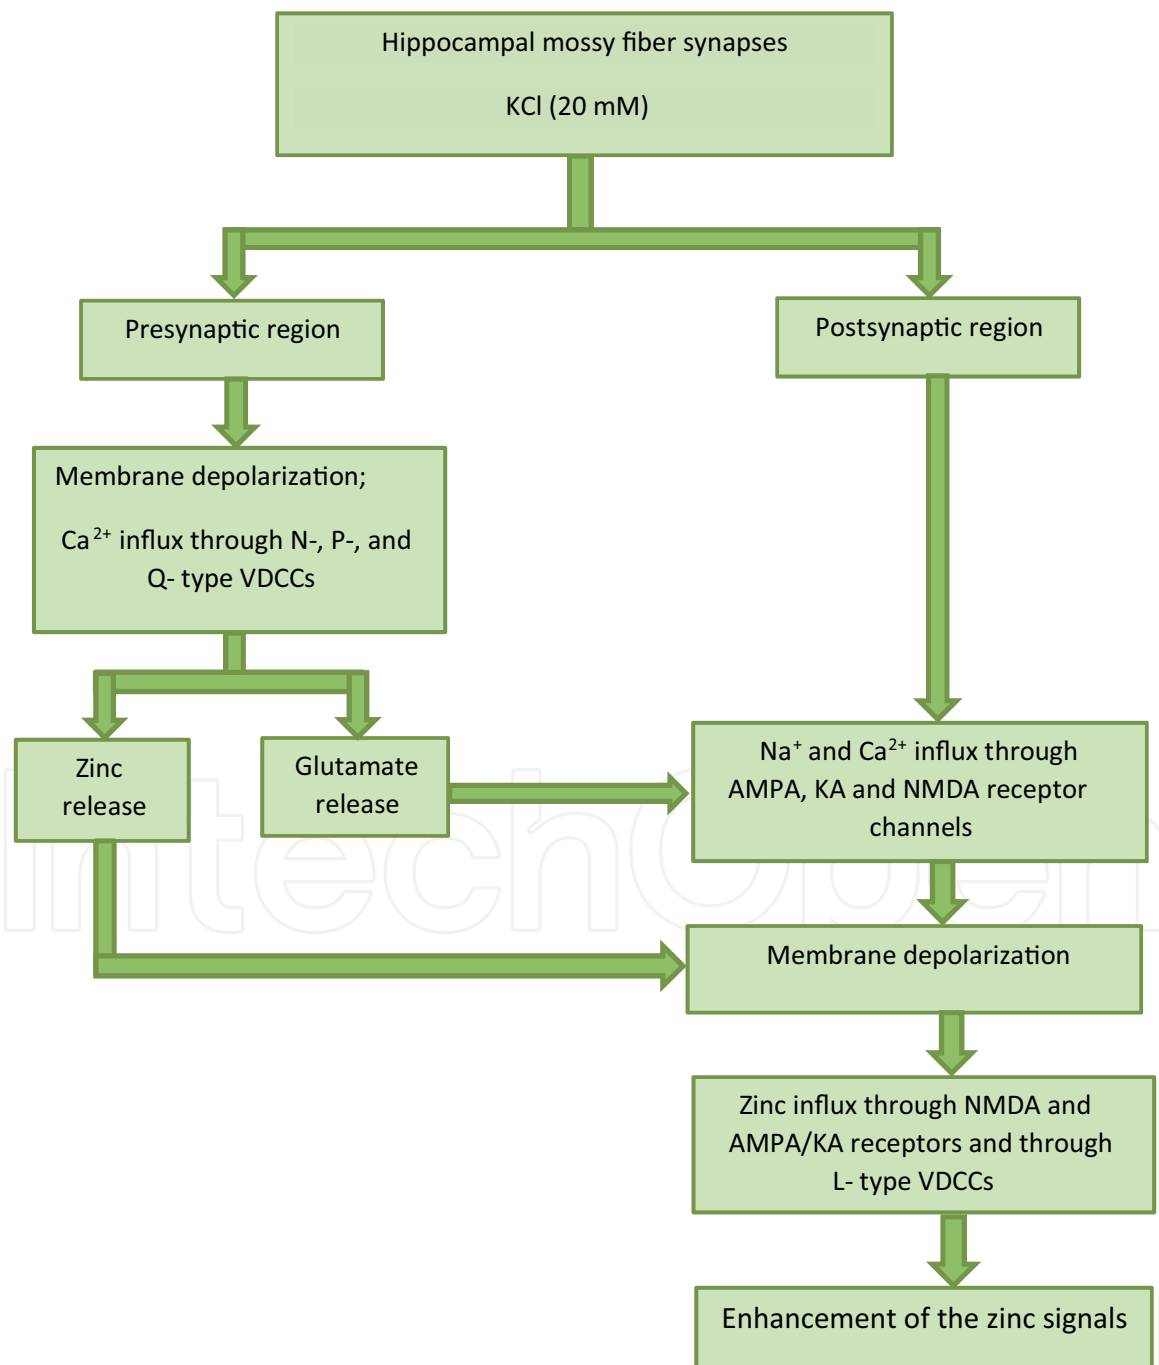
Hippocampal mossy fiber synapses

KCl (20 mM)

Presynaptic region

Postsynaptic region

Membrane depolarization;

Ca $^{2+}$ influx through N-, P-, and Q- type VDCCs

Zinc release

Glutamate release

Na$^{+}$ and Ca$^{2+}$ influx through AMPA, KA and NMDA receptor channels

Membrane depolarization

Zinc influx through NMDA and AMPA/KA receptors and through L- type VDCCs

Enhancement of the zinc signals

IntechOpen